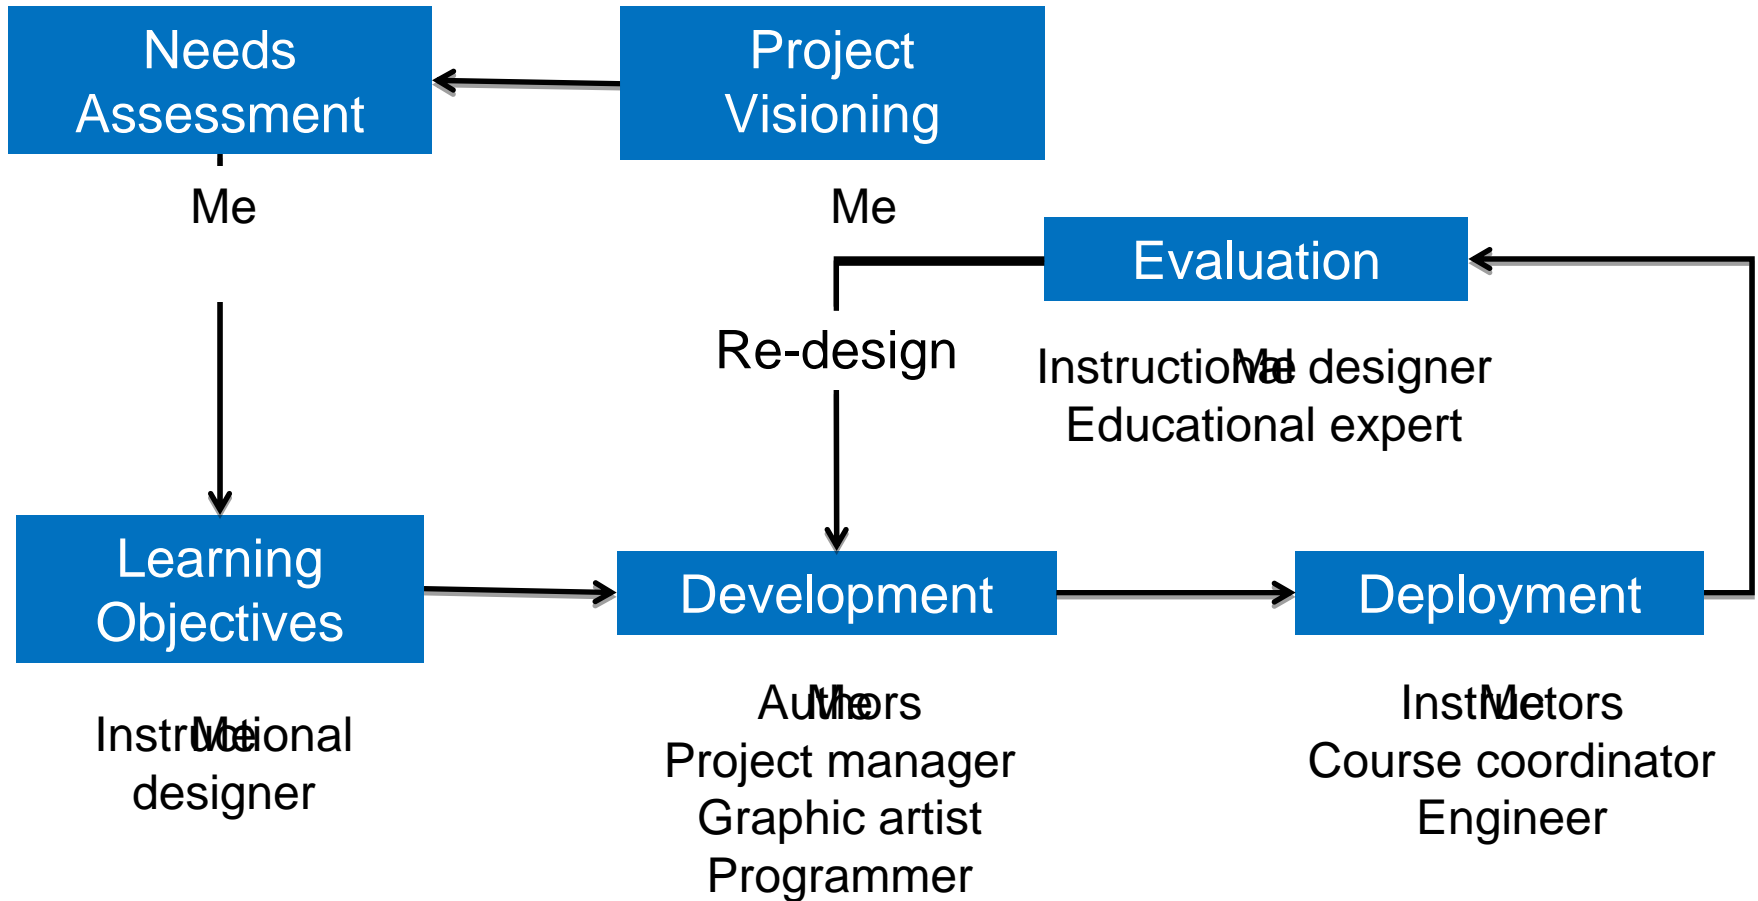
Needs Assessment

Project Visioning

Me

Me

Evaluation

Re-design

Instructional designer
Me
Educational expert

Learning Objectives

Development

Deployment

Instructional designer
Me

Authors
Me
Project manager
Graphic artist
Programmer

Instructors
Me
Course coordinator
Engineer